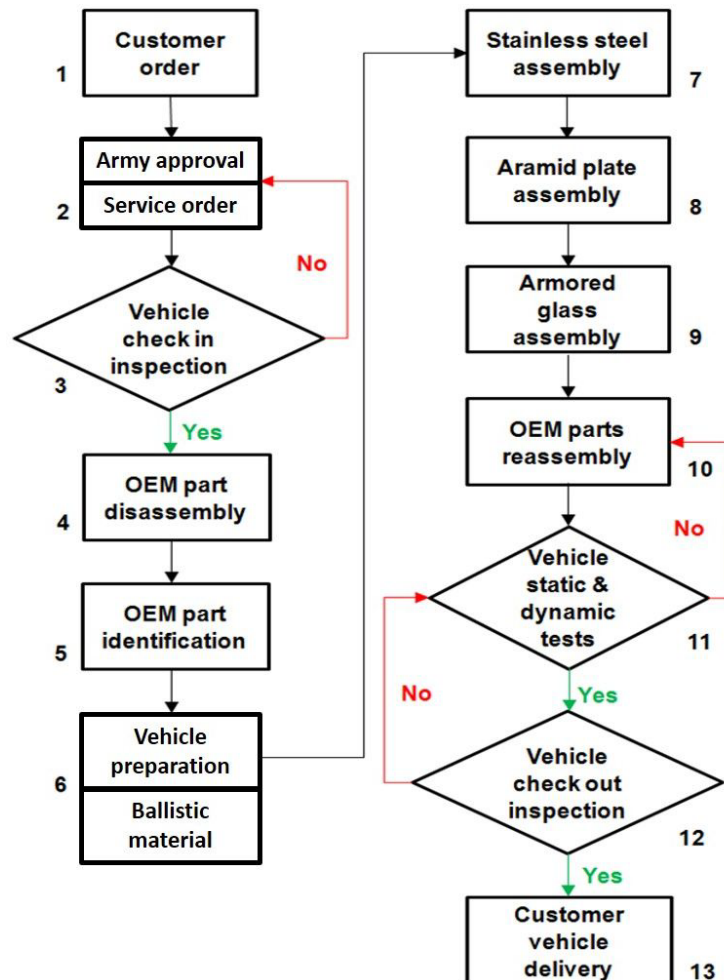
1 Customer order

2 Army approval
Service order

No

3 Vehicle check in inspection

Yes

4 OEM part disassembly

5 OEM part identification

6 Vehicle preparation
Ballistic material

Stainless steel assembly 7

Aramid plate assembly 8

Armored glass assembly 9

OEM parts reassembly 10

No

Vehicle static & dynamic tests 11

No

Yes

Vehicle check out inspection 12

Yes

Customer vehicle delivery 13